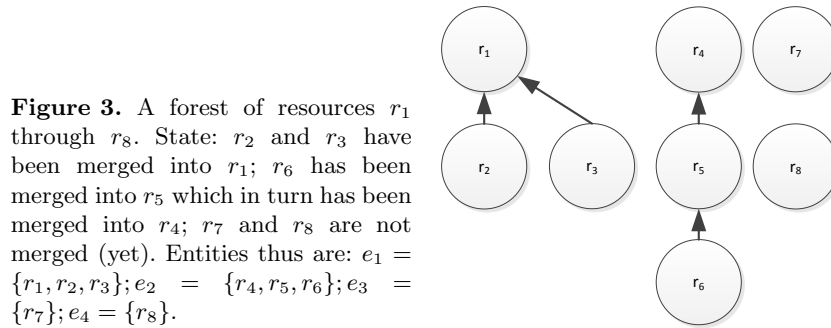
**Figure 3.** A forest of resources $r_1$ through $r_8$. State: $r_2$ and $r_3$ have been merged into $r_1$; $r_6$ has been merged into $r_5$ which in turn has been merged into $r_4$; $r_7$ and $r_8$ are not merged (yet). Entities thus are: $e_1 = \{r_1, r_2, r_3\}; e_2 = \{r_4, r_5, r_6\}; e_3 = \{r_7\}; e_4 = \{r_8\}$.

$r_1$
$r_4$
$r_7$
$r_2$
$r_3$
$r_5$
$r_8$
$r_6$